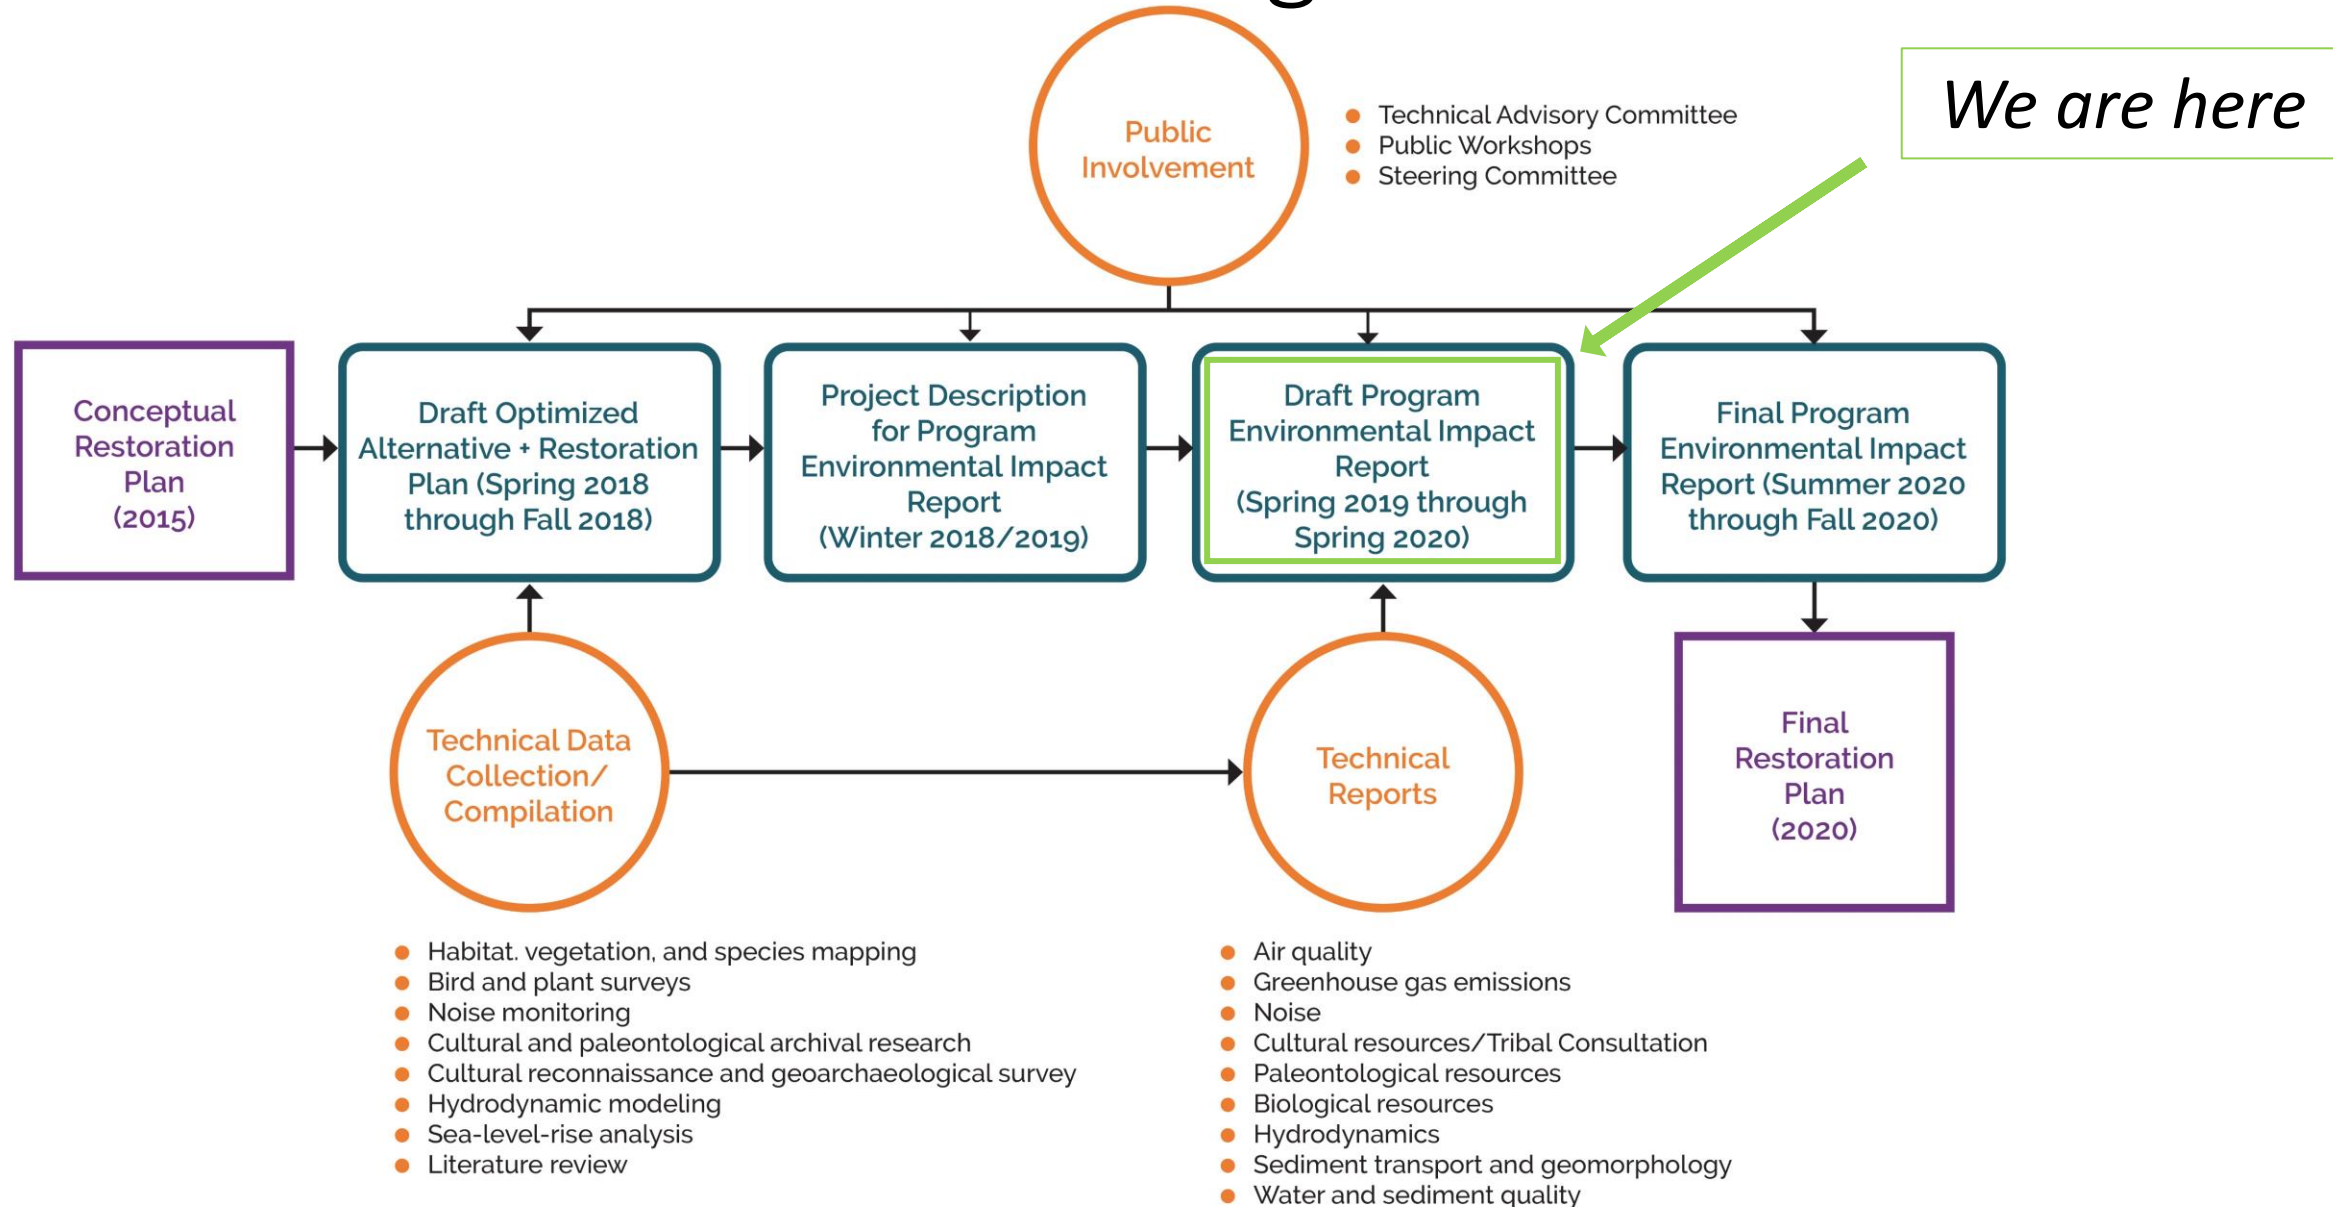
Public Involvement

- Technical Advisory Committee
- Public Workshops
- Steering Committee

We are here

Conceptual Restoration Plan (2015)

Draft Optimized Alternative + Restoration Plan (Spring 2018 through Fall 2018)

Project Description for Program Environmental Impact Report (Winter 2018/2019)

Draft Program Environmental Impact Report (Spring 2019 through Spring 2020)

Final Program Environmental Impact Report (Summer 2020 through Fall 2020)

Technical Data Collection/ Compilation

Technical Reports

Final Restoration Plan (2020)

- Habitat. vegetation, and species mapping
- Bird and plant surveys
- Noise monitoring
- Cultural and paleontological archival research
- Cultural reconnaissance and geoarchaeological survey
- Hydrodynamic modeling
- Sea-level-rise analysis
- Literature review

- Air quality
- Greenhouse gas emissions
- Noise
- Cultural resources/Tribal Consultation
- Paleontological resources
- Biological resources
- Hydrodynamics
- Sediment transport and geomorphology
- Water and sediment quality